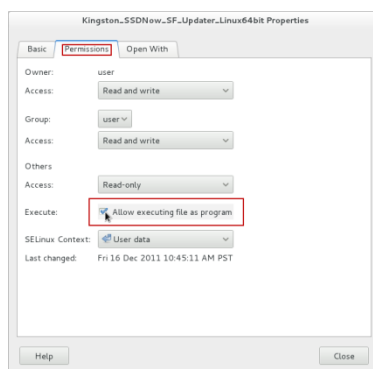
Kingston_SSDNow_SF_Updater_Linux64bit Properties

Basic | Permissions | Open With

Owner: user
Access: Read and write

Group: user
Access: Read and write

Others
Access: Read-only

Execute: Allow executing file as program

SELinux Context: User data
Last changed: Fri 16 Dec 2011 10:45:11 AM PST

Help | Close